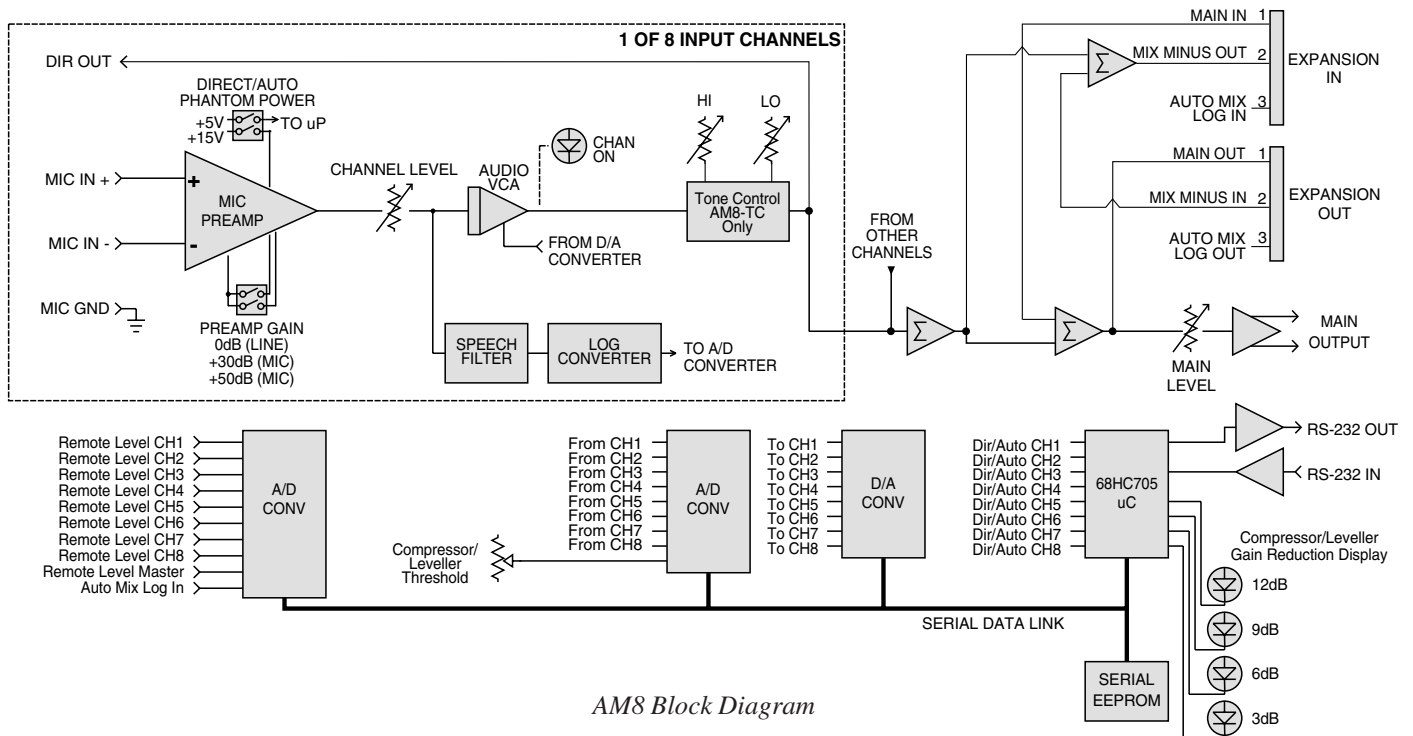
1 OF 8 INPUT CHANNELS

DIR OUT

DIRECT/AUTO PHANTOM POWER

+5V
+15V
TO uP

MIC IN +

MIC IN -

MIC GND

MIC PREAMP

PREAMP GAIN
0dB (LINE)
+30dB (MIC)
+50dB (MIC)

CHANNEL LEVEL

AUDIO VCA

CHAN ON

FROM D/A CONVERTER

HI

LO

Tone Control AM8-TC Only

SPEECH FILTER

LOG CONVERTER

TO A/D CONVERTER

FROM OTHER CHANNELS

MAIN IN 1
MIX MINUS OUT 2
AUTO MIX LOG IN 3

EXPANSION IN

MAIN OUT 1
MIX MINUS IN 2
AUTO MIX LOG OUT 3

EXPANSION OUT

MAIN LEVEL

MAIN OUTPUT

Remote Level CH1
Remote Level CH2
Remote Level CH3
Remote Level CH4
Remote Level CH5
Remote Level CH6
Remote Level CH7
Remote Level CH8
Remote Level Master
Auto Mix Log In

A/D CONV

From CH1
From CH2
From CH3
From CH4
From CH5
From CH6
From CH7
From CH8

Compressor/ Leveller Threshold

A/D CONV

To CH1
To CH2
To CH3
To CH4
To CH5
To CH6
To CH7
To CH8

D/A CONV

Dir/Auto CH1
Dir/Auto CH2
Dir/Auto CH3
Dir/Auto CH4
Dir/Auto CH5
Dir/Auto CH6
Dir/Auto CH7
Dir/Auto CH8

68HC705 uC

RS-232 OUT

RS-232 IN

Compressor/Leveller Gain Reduction Display

12dB
9dB
6dB
3dB

SERIAL DATA LINK

SERIAL EEPROM

AM8 Block Diagram